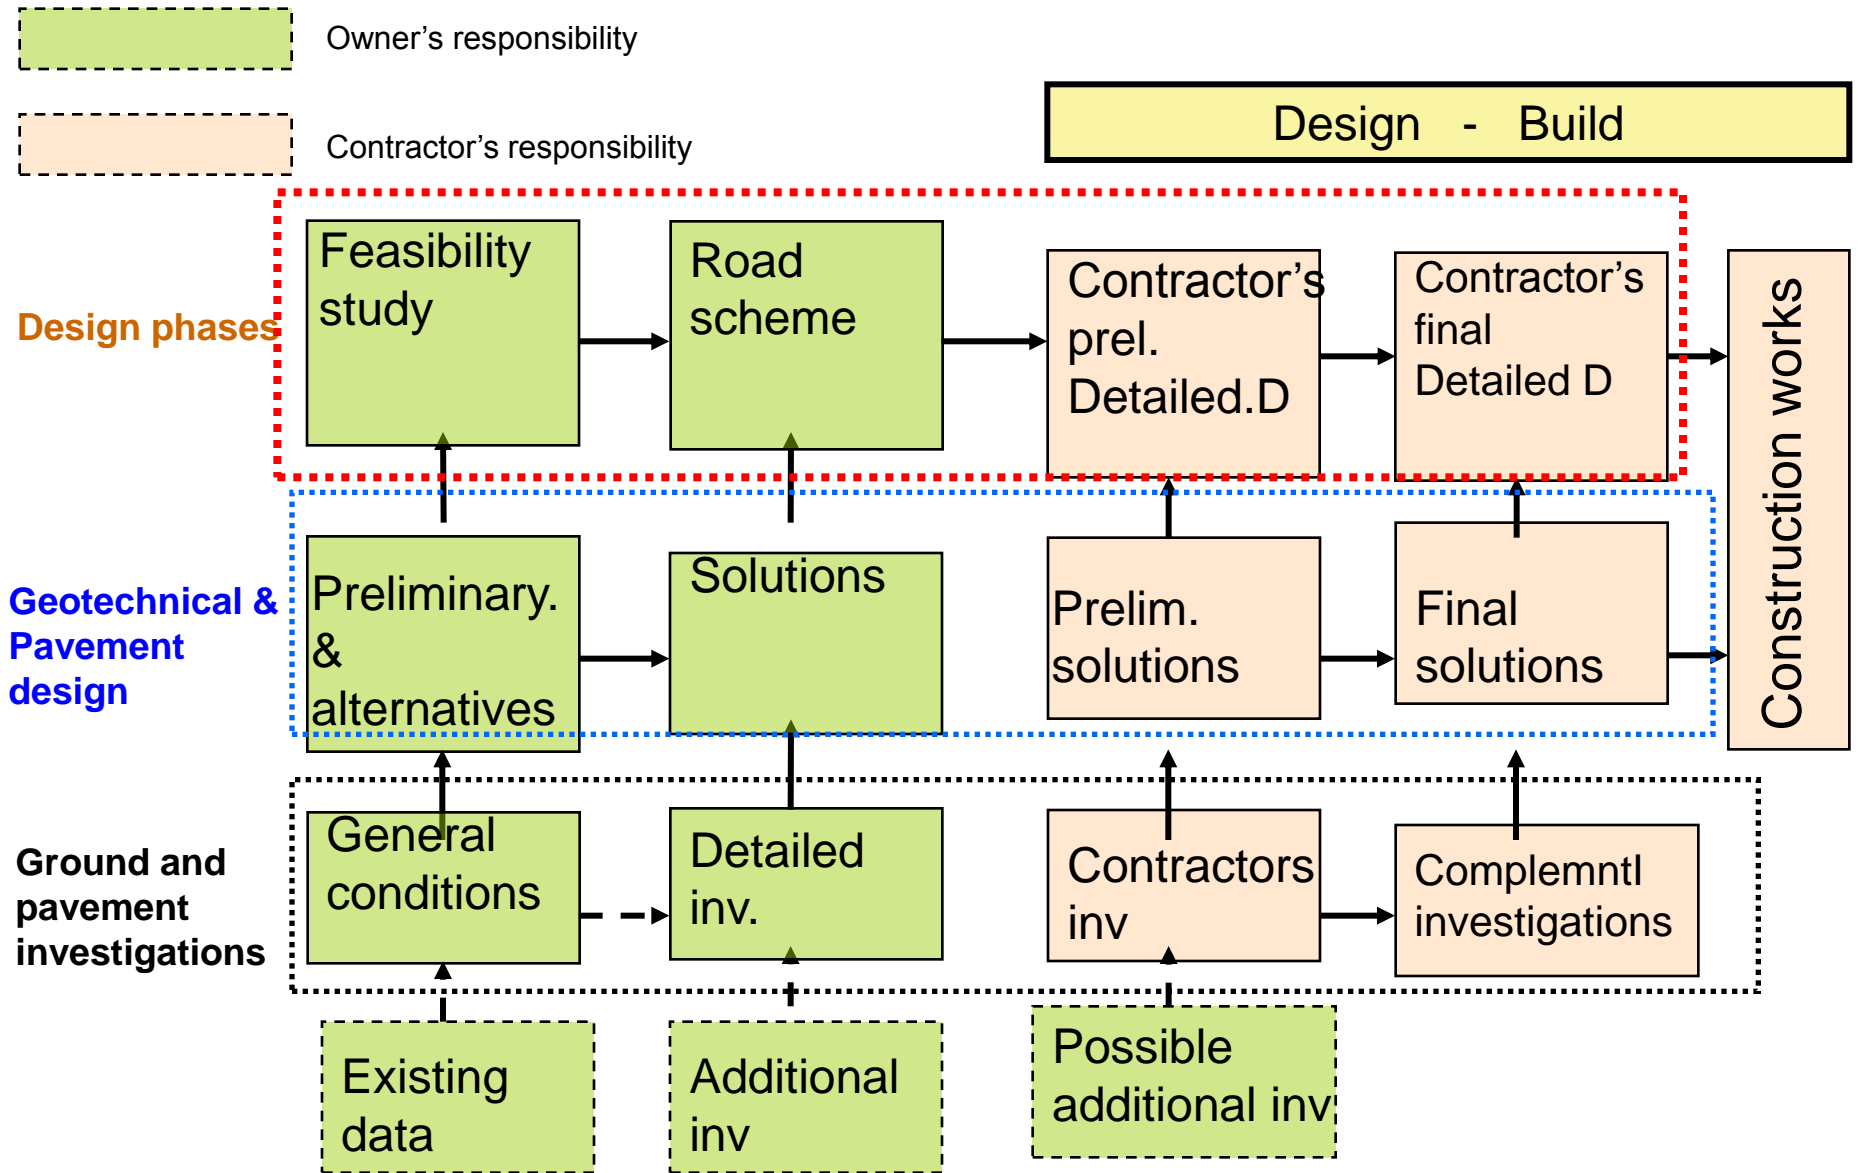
Owner’s responsibility

Contractor’s responsibility

Design - Build

Design phases

Feasibility study

Road scheme

Contractor’s prel. Detailed.D

Contractor’s final Detailed D

Construction works

Geotechnical & Pavement design

Preliminary. & alternatives

Solutions

Prelim. solutions

Final solutions

Ground and pavement investigations

General conditions

Detailed inv.

Contractors inv

Complemntl investigations

Existing data

Additional inv

Possible additional inv